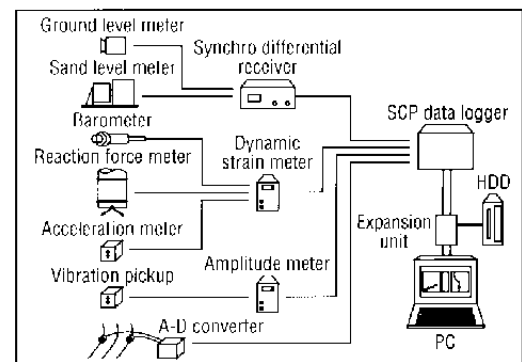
Ground level meter
Synchro differential receiver
Sand level meter
Barometer
SCP data logger
Reaction force meter
Dynamic strain meter
HDD
Acceleration meter
Expansion unit
Vibration pickup
Amplitude meter
A-D converter
PC